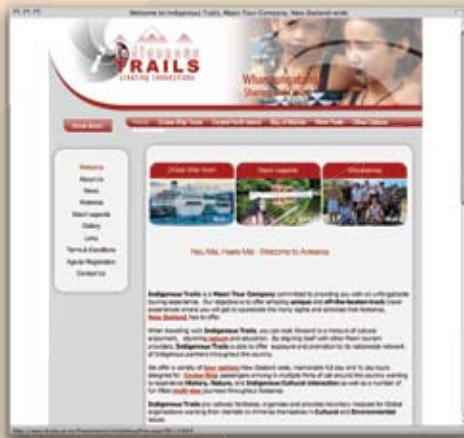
Welcome to Indigenous Trails, Maori Tour Company, New Zealand-wide

Indigenous
TRAILS
sharing connections

Whanaungatanga
Sharing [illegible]

Book Now!

Home | Cruise Ship Tours | Coastal North Island | Bay of Islands | Tribal Trails | Other Options

Welcome
About Us
News
Aotearoa
Maori Legends
Gallery
Links
Terms & Conditions
Agents Registration
Contact Us

Cruise Ship Tours | Maori Legends | Whanaketanga

Nau Mai, Haere Mai - Welcome to Aotearoa

Indigenous Trails is a Maori Tour Company committed to providing you with an unforgettable touring experience. Our objective is to offer amazing unique and off-the-beaten-track travel experiences where you will get to appreciate the many sights and activities that Aotearoa, New Zealand, has to offer.

When travelling with Indigenous Trails, you can look forward to a mixture of cultural enjoyment, stunning nature and education. By aligning itself with other Maori tourism providers, Indigenous Trails is able to offer exposure and promotion to its nationwide network of Indigenous partners throughout the country.

We offer a variety of tour options New Zealand wide, intermediate full day and 1/2 day tours designed for Cruise Ship passengers arriving to multiple Ports of call around the country wanting to experience History, Nature, and Indigenous Cultural interaction as well as a number of fun filled multi-day journeys throughout Aotearoa.

Indigenous Trails also actively facilitates, organises and provides secondary resources for Global organisations wanting their clientele to immerse themselves in Cultural and Environmental values.

http://www.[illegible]